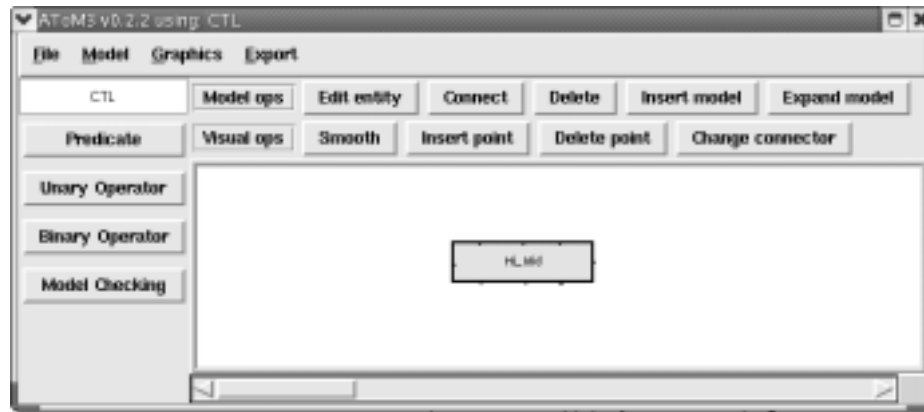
AToM3 v0.2.2 using: CTL

File Model Graphics Export

CTL

Model ops Edit entity Connect Delete Insert model Expand model

Predicate

Visual ops Smooth Insert point Delete point Change connector

Unary Operator

Binary Operator

Model Checking

HL_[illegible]